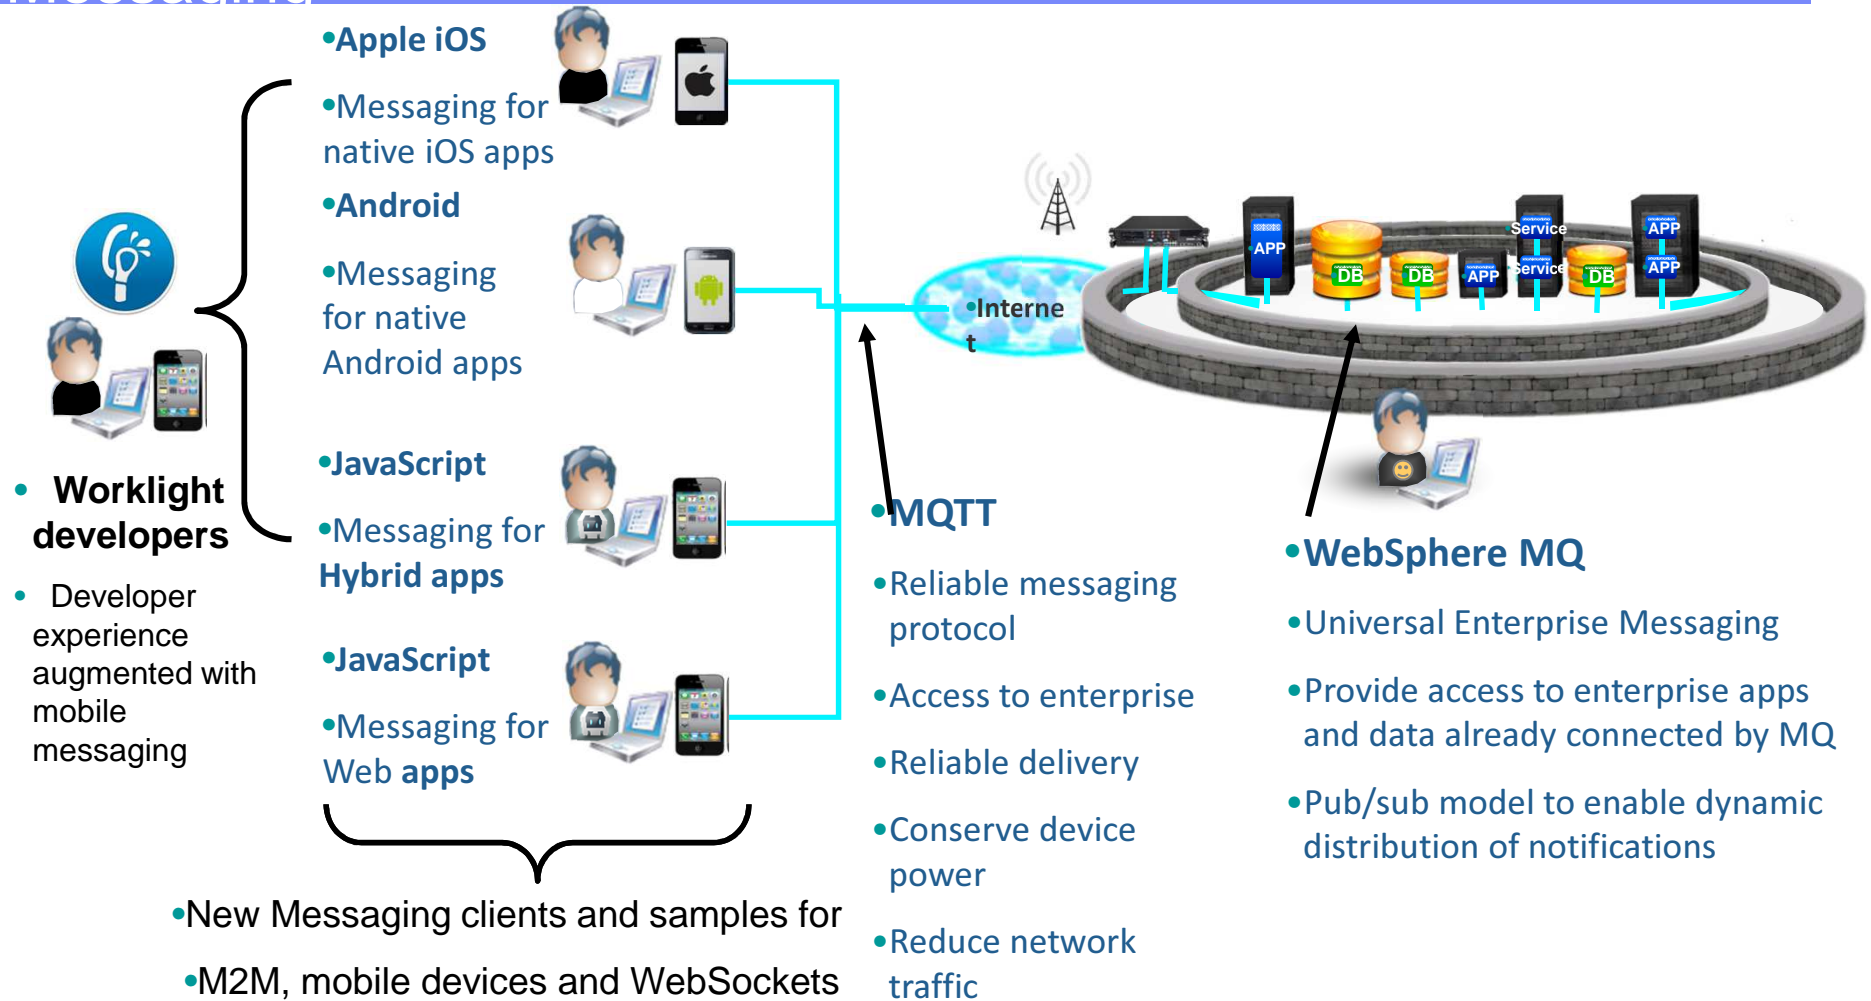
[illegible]

•Apple iOS

•Messaging for native iOS apps

•Android

•Messaging for native Android apps

•JavaScript

•Messaging for Hybrid apps

•JavaScript

•Messaging for Web apps

• Worklight developers

• Developer experience augmented with mobile messaging

•New Messaging clients and samples for

•M2M, mobile devices and WebSockets

•Interne t

APP

DB

DB

APP

Service

Service

DB

APP

APP

•MQTT

•Reliable messaging protocol

•Access to enterprise

•Reliable delivery

•Conserve device power

•Reduce network traffic

•WebSphere MQ

•Universal Enterprise Messaging

•Provide access to enterprise apps and data already connected by MQ

•Pub/sub model to enable dynamic distribution of notifications